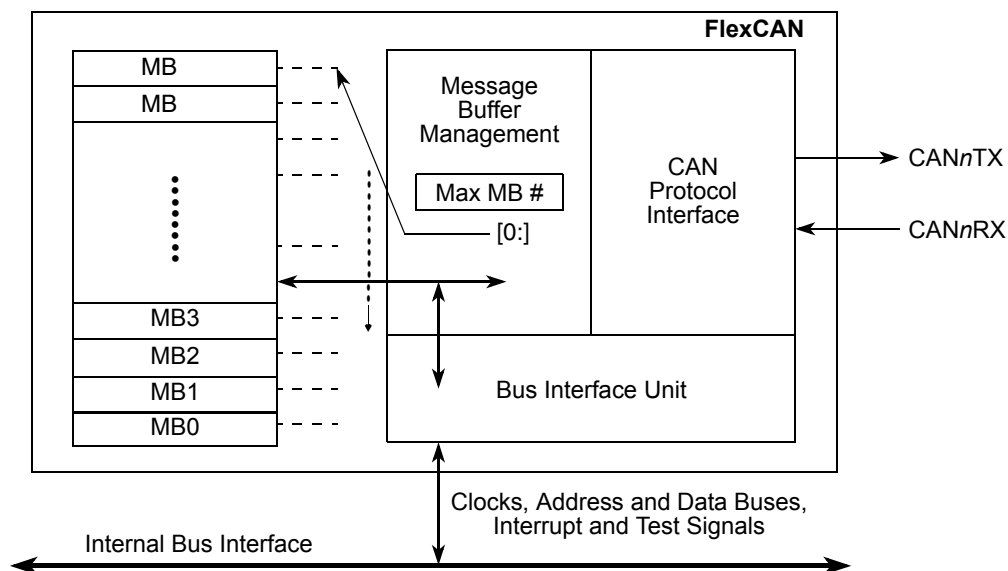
FlexCAN

MB
MB

MB3
MB2
MB1
MB0

Message Buffer Management

Max MB #

[0:]

CAN Protocol Interface

CAN*n*TX

CAN*n*RX

Bus Interface Unit

Clocks, Address and Data Buses, Interrupt and Test Signals

Internal Bus Interface